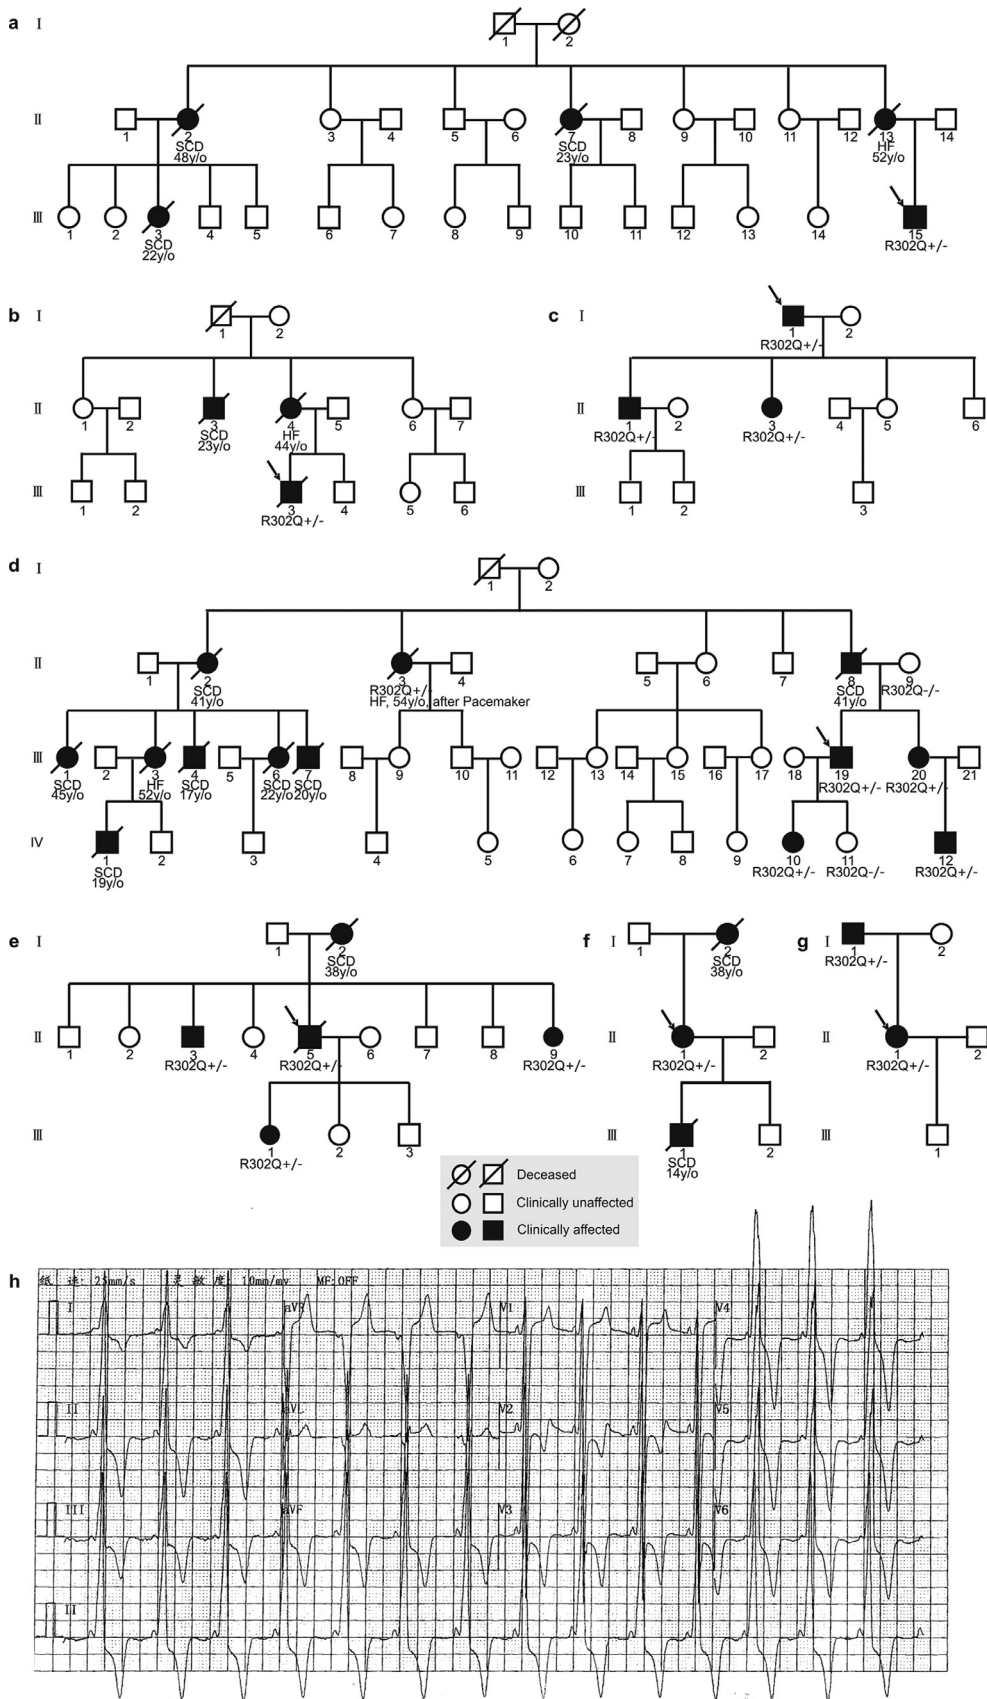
a
I
1 2
II
1 2 SCD 48y/o 3 4 5 6 7 SCD 23y/o 8 9 10 11 12 13 HF 52y/o 14
III
1 2 3 SCD 22y/o 4 5 6 7 8 9 10 11 12 13 14 15 R302Q+/-

b
I
1 2
II
1 2 3 SCD 23y/o 4 HF 44y/o 5 6 7
III
1 2 3 R302Q+/- 4 5 6

c
I
1 R302Q+/- 2
II
1 R302Q+/- 2 3 R302Q+/- 4 5 6
III
1 2 3

d
I
1 2
II
1 2 SCD 41y/o 3 R302Q+/- HF, 54y/o, after Pacemaker 4 5 6 7 8 SCD 41y/o 9 R302Q-/-
III
1 SCD 45y/o 2 3 HF 52y/o 4 SCD 17y/o 5 6 SCD 22y/o 7 SCD 20y/o 8 9 10 11 12 13 14 15 16 17 18 19 R302Q+/- 20 R302Q+/- 21
IV
1 SCD 19y/o 2 3 4 5 6 7 8 9 10 R302Q+/- 11 R302Q-/- 12 R302Q+/-

e
I
1 2 SCD 38y/o
II
1 2 3 R302Q+/- 4 5 R302Q+/- 6 7 8 9 R302Q+/-
III
1 R302Q+/- 2 3

f
I
1 2 SCD 38y/o
II
1 R302Q+/- 2
III
1 SCD 14y/o 2

g
I
1 R302Q+/- 2
II
1 R302Q+/- 2
III
1

Deceased
Clinically unaffected
Clinically affected

h
纸 速: 25mm/s 灵 敏 度: 10mm/mv MF: OFF
I aVR V1 V4
II aVL V2 V5
III aVF V3 V6
II